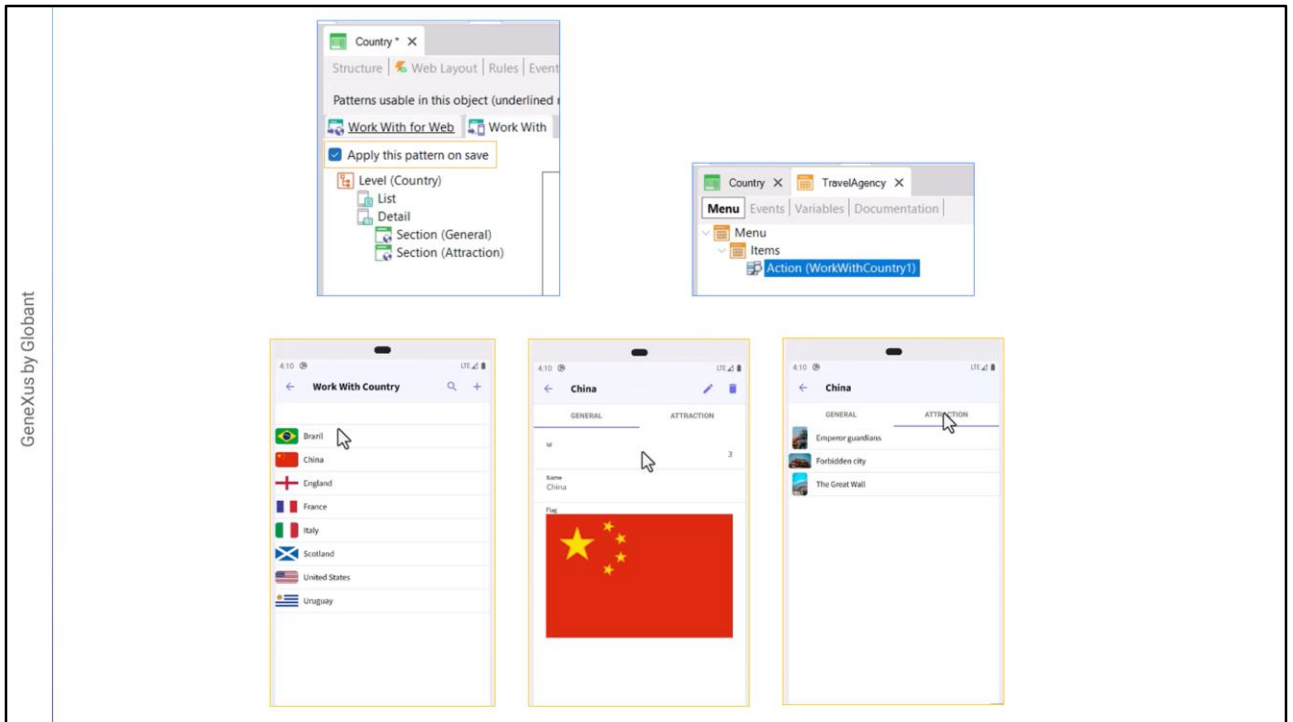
GeneXus by Globant

Country * ×
Structure | Web Layout | Rules | Event
Patterns usable in this object (underlined
Work With for Web | Work With
Apply this pattern on save
Level (Country)
List
Detail
Section (General)
Section (Attraction)

Country × | TravelAgency ×
Menu | Events | Variables | Documentation
Menu
Items
Action (WorkWithCountry1)

4:10
Work With Country
Brazil
China
England
France
Italy
Scotland
United States
Uruguay

4:10
China
GENERAL | ATTRACTION
Id
3
Name
China
Flag

4:10
China
GENERAL | ATTRACTION
Emperor guardians
Forbidden city
The Great Wall